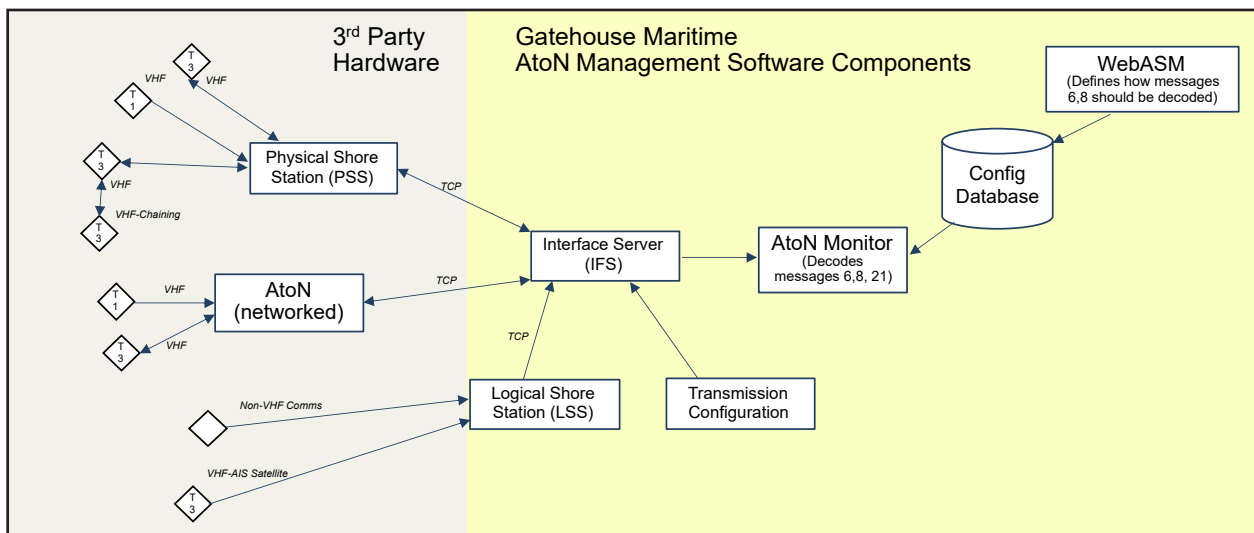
3$^{rd}$ Party Hardware

Gatehouse Maritime
AtoN Management Software Components

WebASM
(Defines how messages 6,8 should be decoded)

T 3

VHF

T 1

VHF

Physical Shore Station (PSS)

T 3

VHF

VHF-Chaining

T 3

TCP

Config Database

Interface Server (IFS)

AtoN Monitor
(Decodes messages 6,8, 21)

T 1

VHF

AtoN (networked)

TCP

T 3

VHF

TCP

Logical Shore Station (LSS)

Transmission Configuration

Non-VHF Comms

VHF-AIS Satellite

T 3